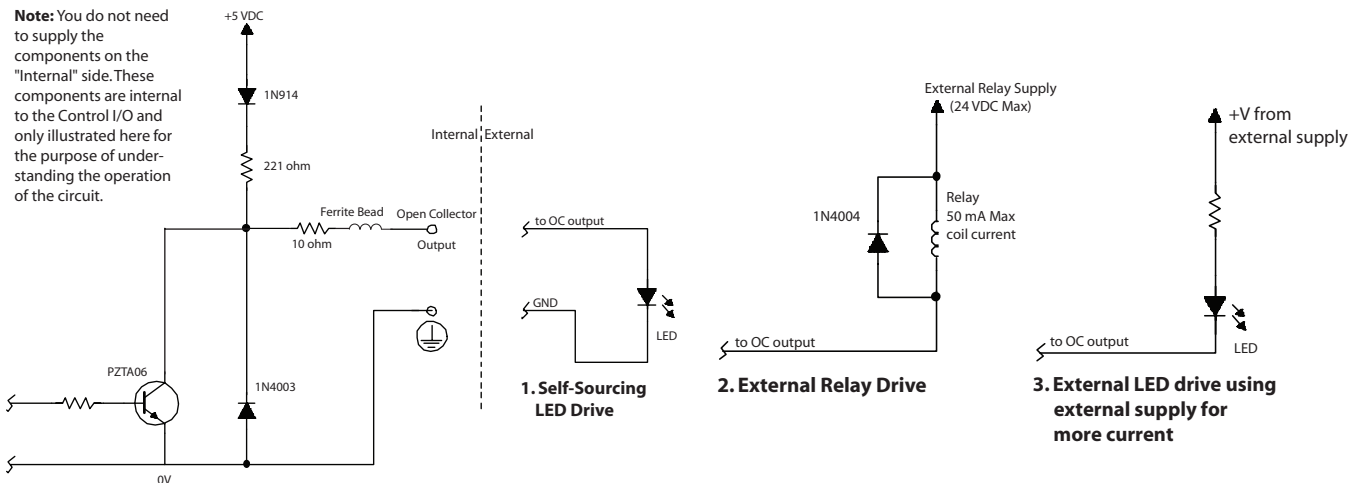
**Note:** You do not need to supply the components on the "Internal" side. These components are internal to the Control I/O and only illustrated here for the purpose of understanding the operation of the circuit.

+5 VDC

1N914

221 ohm

Ferrite Bead

10 ohm

Open Collector Output

Internal External

PZTA06

1N4003

0V

to OC output

GND

LED

1. Self-Sourcing LED Drive

External Relay Supply (24 VDC Max)

1N4004

Relay 50 mA Max coil current

to OC output

2. External Relay Drive

+V from external supply

to OC output

LED

3. External LED drive using external supply for more current